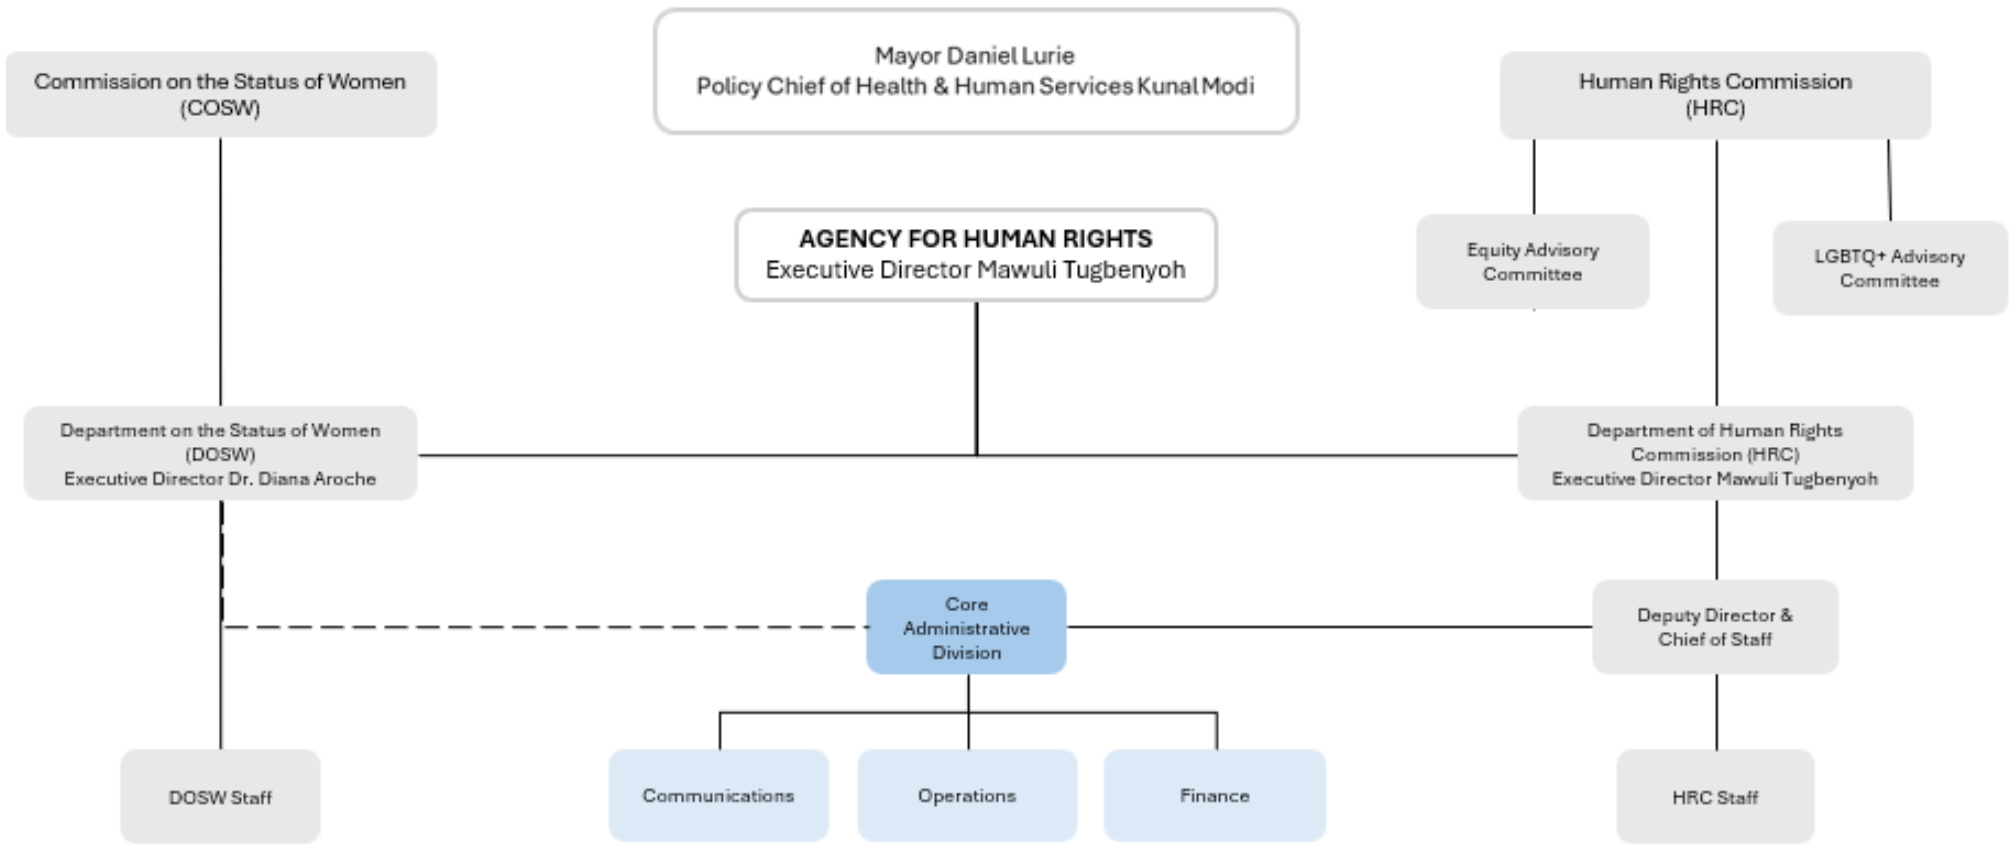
Commission on the Status of Women (COSW)

Mayor Daniel Lurie
Policy Chief of Health & Human Services Kunal Modi

Human Rights Commission (HRC)

AGENCY FOR HUMAN RIGHTS
Executive Director Mawuli Tugbenyoh

Equity Advisory Committee

LGBTQ+ Advisory Committee

Department on the Status of Women (DOSW)
Executive Director Dr. Diana Aroche

Department of Human Rights Commission (HRC)
Executive Director Mawuli Tugbenyoh

Core Administrative Division

Deputy Director & Chief of Staff

DOSW Staff

Communications

Operations

Finance

HRC Staff